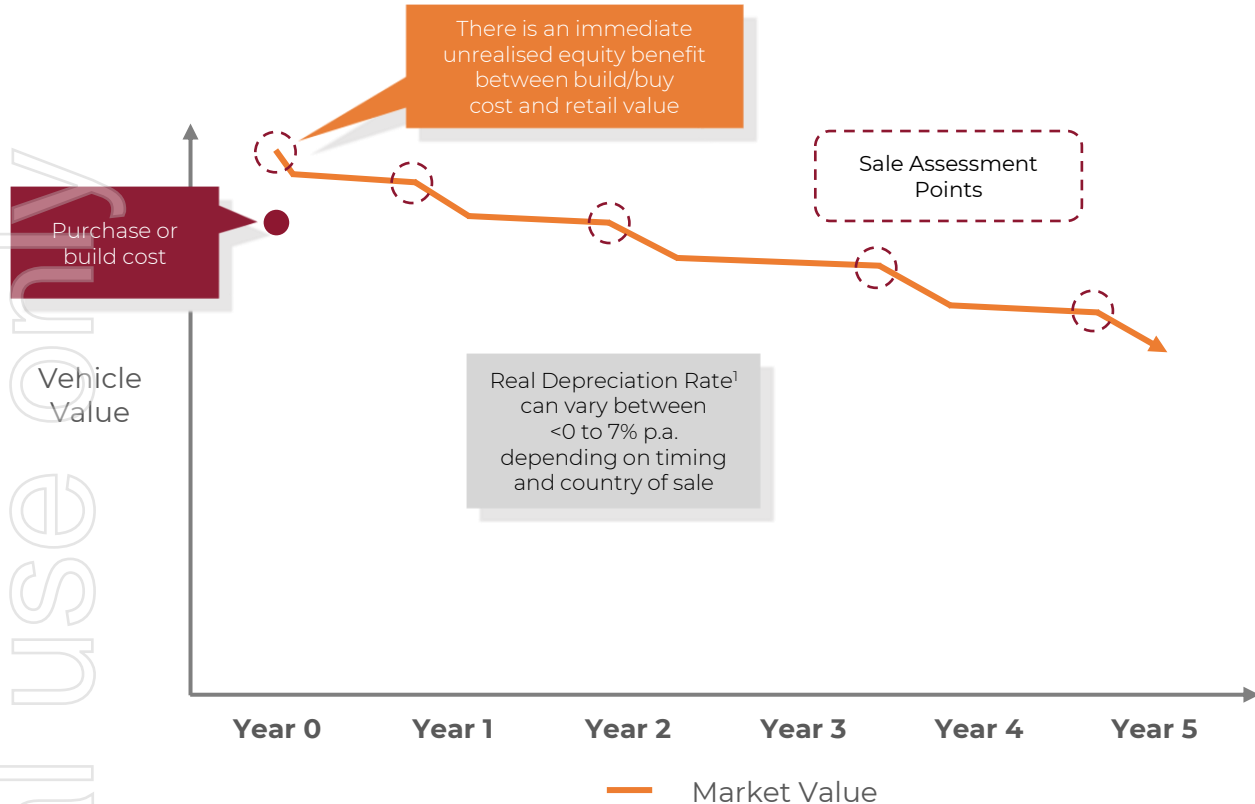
There is an immediate unrealised equity benefit between build/buy cost and retail value

Sale Assessment Points

Purchase or build cost

Vehicle Value

Real Depreciation Rate$^1$ can vary between <0 to 7% p.a. depending on timing and country of sale

Year 0 | Year 1 | Year 2 | Year 3 | Year 4 | Year 5

Market Value

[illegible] use only